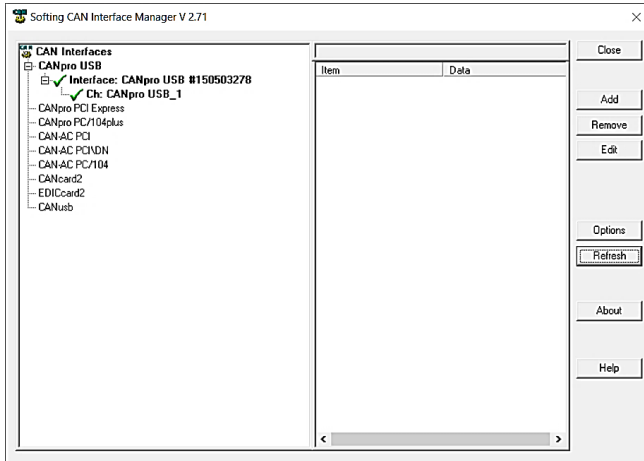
Softing CAN Interface Manager V 2.71

CAN Interfaces
CANpro USB
Interface: CANpro USB #150503278
Ch: CANpro USB_1
CANpro PCI Express
CANpro PC/104plus
CAN-AC PCI
CAN-AC PCI\DN
CAN-AC PC/104
CANcard2
EDICcard2
CANusb

| Item | Data |
|---|---|

Close
Add
Remove
Edit
Options
Refresh
About
Help